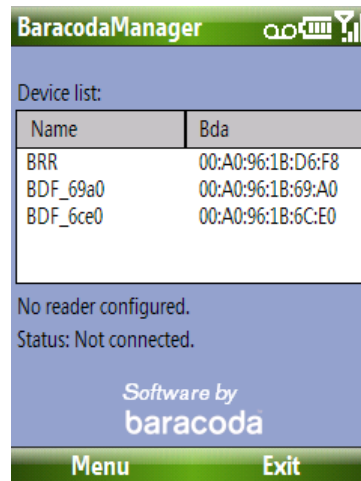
BaracodaManager

Device list:

| Name | Bda |
|---|---|
| BRR | 00:A0:96:1B:D6:F8 |
| BDF_69a0 | 00:A0:96:1B:69:A0 |
| BDF_6ce0 | 00:A0:96:1B:6C:E0 |

No reader configured.

Status: Not connected.

Software by
baracoda

Menu Exit